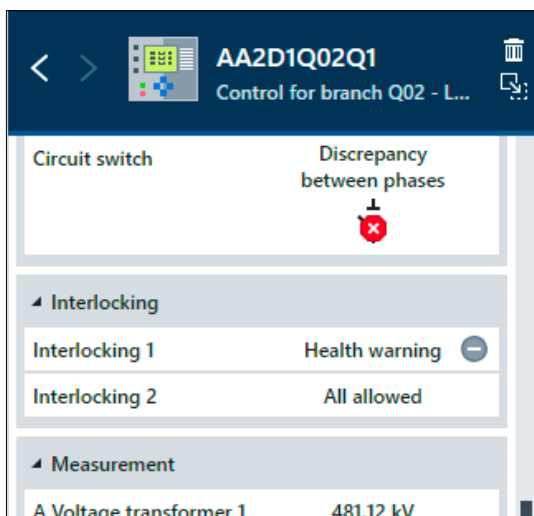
AA2D1Q02Q1
Control for branch Q02 - L...

Circuit switch
Discrepancy between phases

Interlocking
Interlocking 1
Health warning
Interlocking 2
All allowed

Measurement
A Voltage transformer 1
481.12 kV